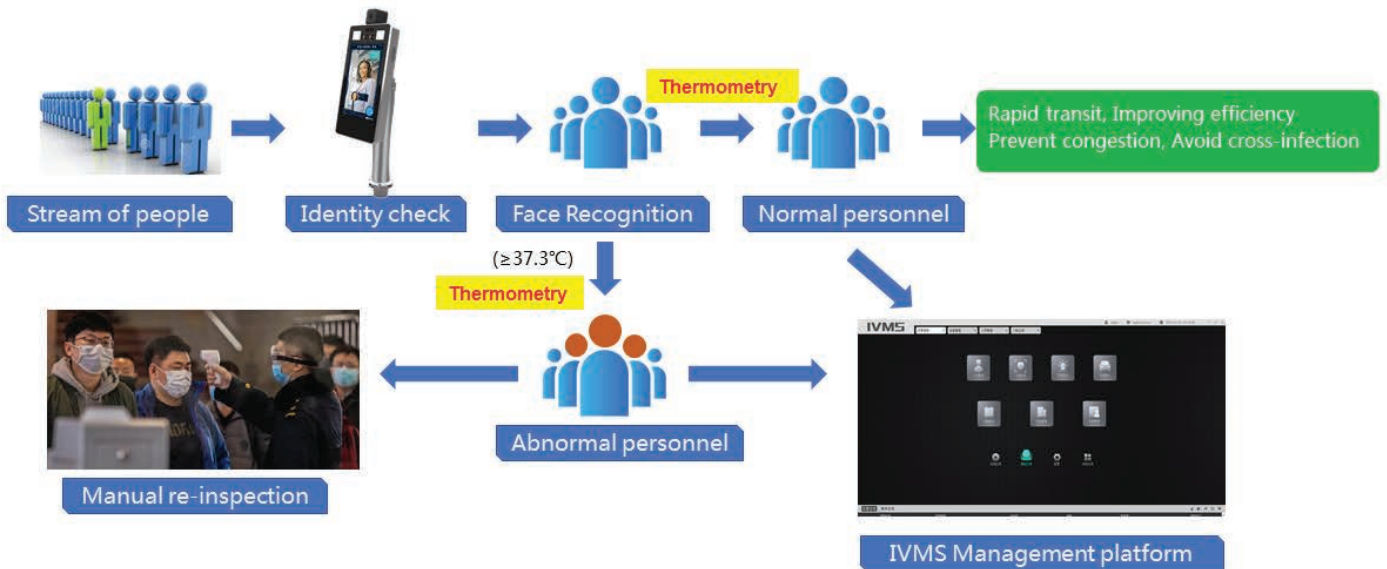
Stream of people

Identity check

Face Recognition

Thermometry

Normal personnel

Rapid transit, Improving efficiency
Prevent congestion, Avoid cross-infection

(≥37.3℃)

Thermometry

Abnormal personnel

Manual re-inspection

IVMS

IVMS Management platform